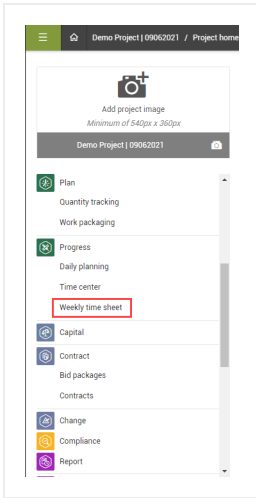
Demo Project | 09062021 / Project home

Add project image
Minimum of 540px x 360px

Demo Project | 09062021

Plan
Quantity tracking
Work packaging

Progress
Daily planning
Time center
Weekly time sheet

Capital

Contract
Bid packages
Contracts

Change

Compliance

Report